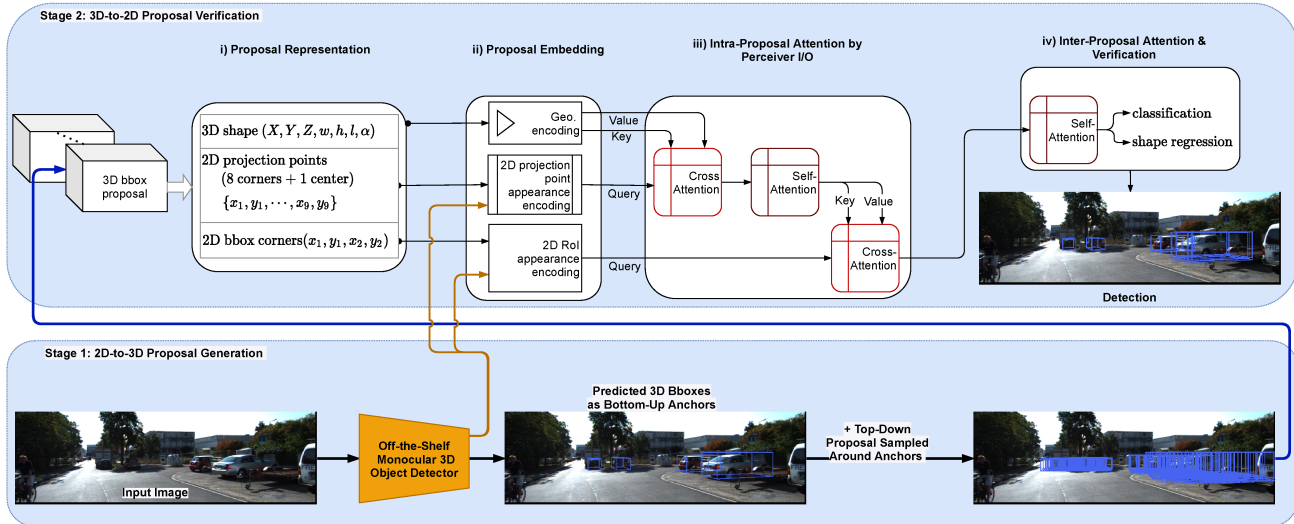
Stage 2: 3D-to-2D Proposal Verification

i) Proposal Representation

ii) Proposal Embedding

iii) Intra-Proposal Attention by Perceiver I/O

iv) Inter-Proposal Attention & Verification

3D bbox proposal

3D shape $(X, Y, Z, w, h, l, \alpha)$

2D projection points (8 corners + 1 center) $\{x_1, y_1, \cdots, x_9, y_9\}$

2D bbox corners$(x_1, y_1, x_2, y_2)$

Geo. encoding

2D projection point appearance encoding

2D RoI appearance encoding

Value

Key

Query

Query

Cross Attention

Self-Attention

Key

Value

Cross-Attention

Self-Attention

classification

shape regression

Detection

Stage 1: 2D-to-3D Proposal Generation

Input Image

Off-the-Shelf Monocular 3D Object Detector

Predicted 3D Bboxes as Bottom-Up Anchors

+ Top-Down Proposal Sampled Around Anchors